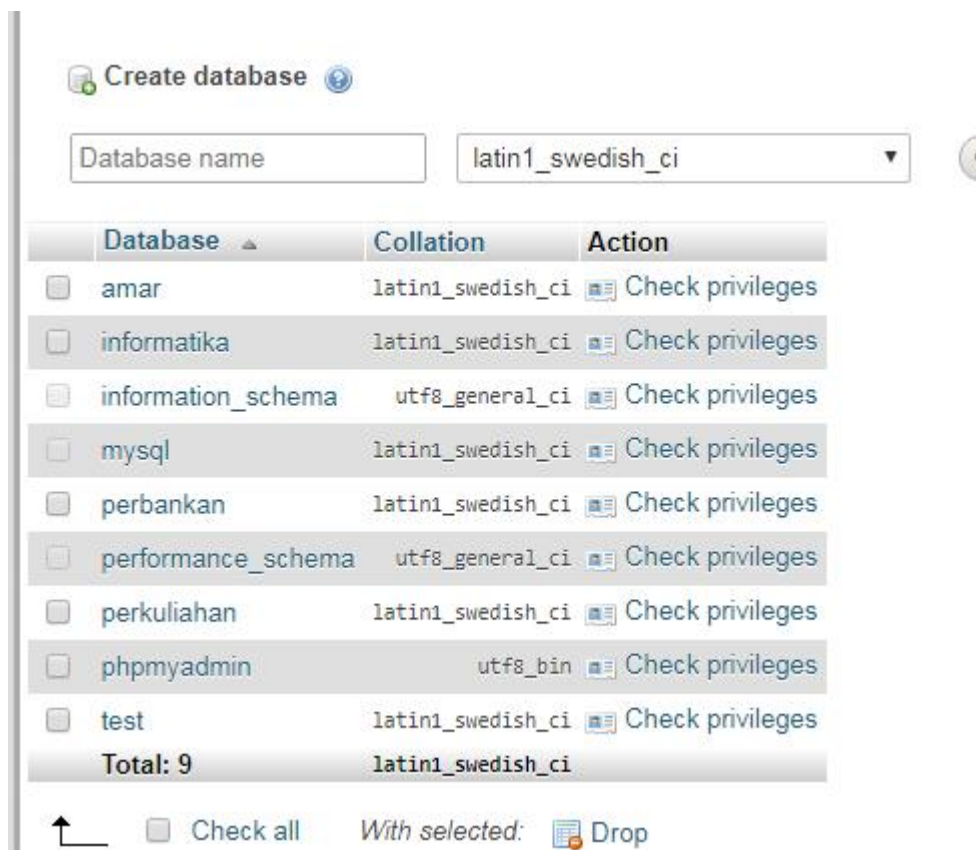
Create database

Database name | latin1_swedish_ci

| Database | Collation | Action |
|---|---|---|
| amar | latin1_swedish_ci | Check privileges |
| informatika | latin1_swedish_ci | Check privileges |
| information_schema | utf8_general_ci | Check privileges |
| mysql | latin1_swedish_ci | Check privileges |
| perbankan | latin1_swedish_ci | Check privileges |
| performance_schema | utf8_general_ci | Check privileges |
| perkuliahan | latin1_swedish_ci | Check privileges |
| phpmyadmin | utf8_bin | Check privileges |
| test | latin1_swedish_ci | Check privileges |
| Total: 9 | latin1_swedish_ci | |

Check all With selected: Drop